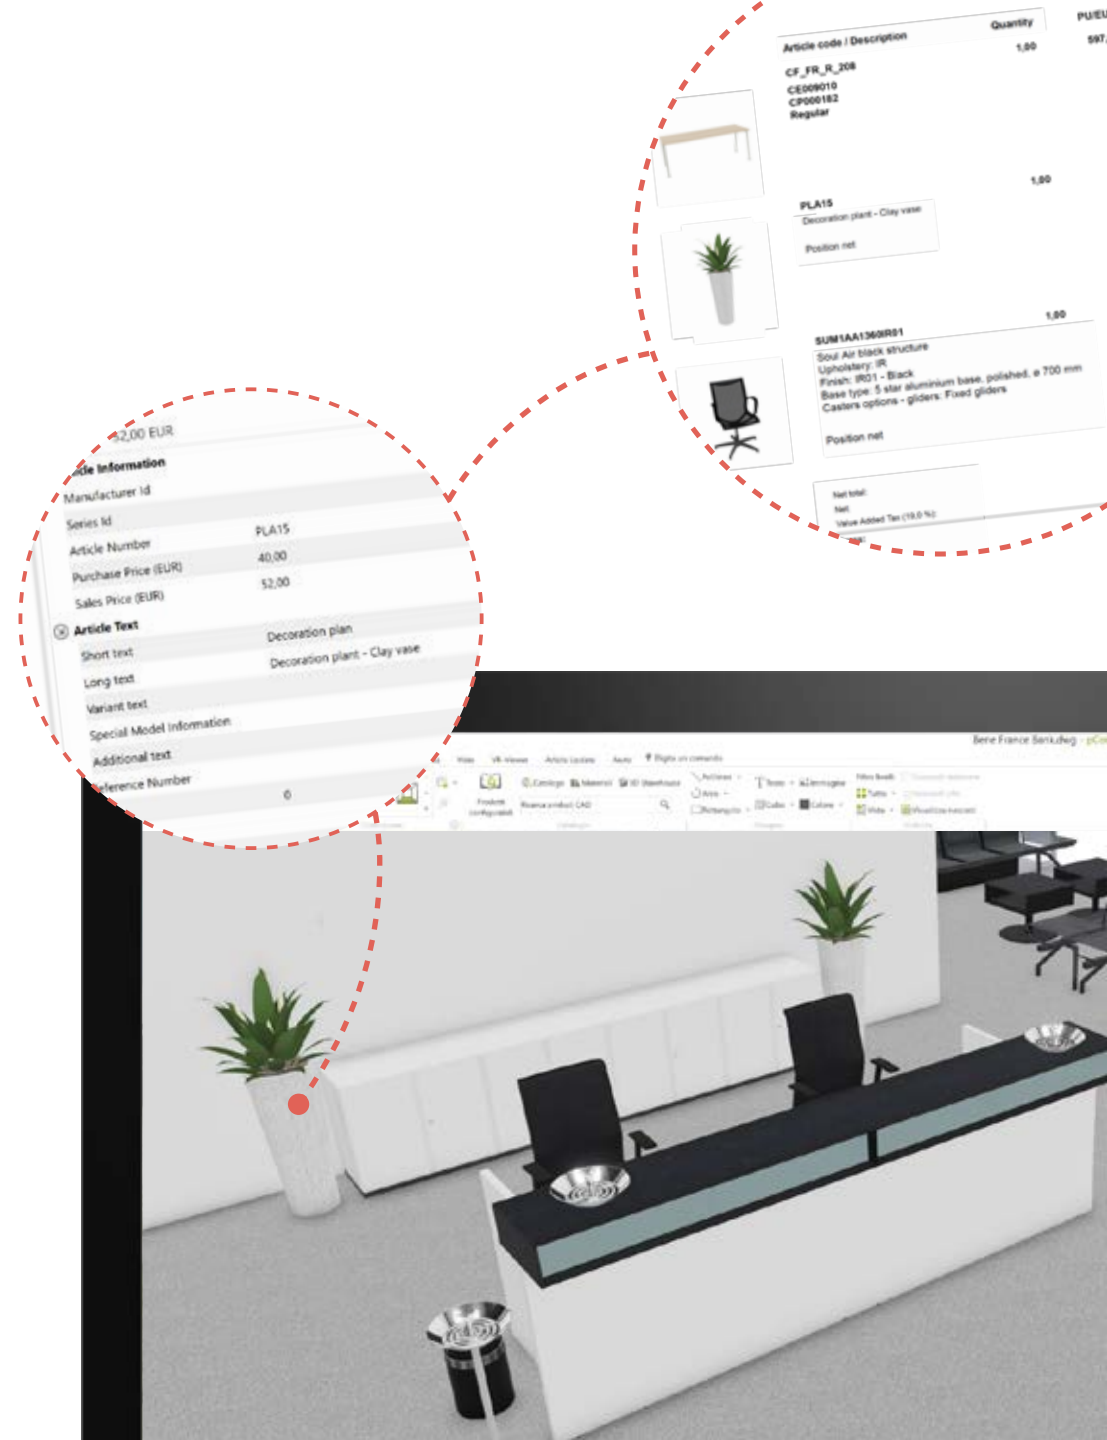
Article code / Description
Quantity
PU/EU
597,
CF_FR_R_208
CE009010
CP000182
Regular
1,00
1,00
PLA15
Decoration plant - Clay vase
Position net
1,00
SUM1AA1360IR01
Soul Air black structure
Upholstery: IR
Finish: IR01 - Black
Base type: 5 star aluminium base, polished, ø 700 mm
Casters options - gliders: Fixed gliders
Position net
Net total:
Net
Value Added Tax (19,0 %)

52,00 EUR
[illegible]cle Information
Manufacturer Id
Series Id
Article Number
PLA15
Purchase Price (EUR)
40,00
Sales Price (EUR)
52,00
Article Text
Short text
Decoration plan
Long text
Decoration plant - Clay vase
Variant text
Special Model Information
Additional text
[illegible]ference Number
0

Bene France Bank.dwg - pCo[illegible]